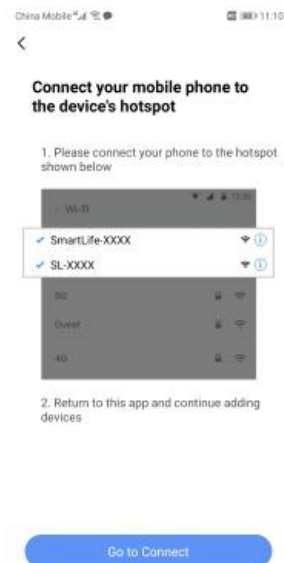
China Mobile 11:10

<

Connect your mobile phone to the device's hotspot

1. Please connect your phone to the hotspot shown below

Wi-Fi

SmartLife-XXXX

SL-XXXX

5G

Guest

4G

2. Return to this app and continue adding devices

Go to Connect